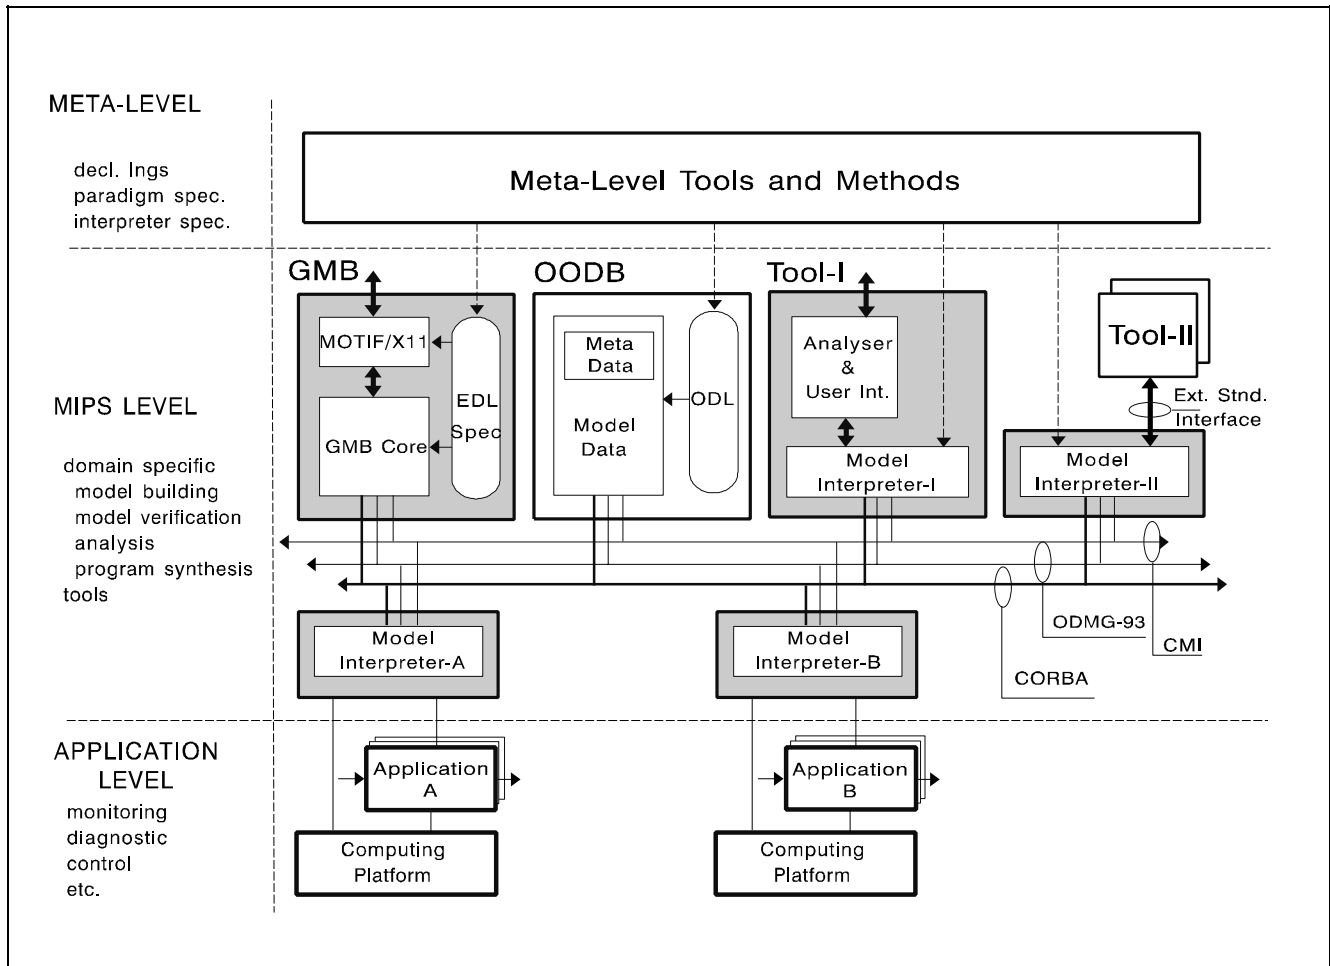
META-LEVEL

decl. lngs
paradigm spec.
interpreter spec.

Meta-Level Tools and Methods

GMB

OODB

Tool-I

MOTIF/X11

EDL Spec

GMB Core

Meta Data

Model Data

ODL

Analyser & User Int.

Model Interpreter-I

Tool-II

Ext. Stnd. Interface

Model Interpreter-II

MIPS LEVEL

domain specific
model building
model verification
analysis
program synthesis
tools

Model Interpreter-A

Model Interpreter-B

ODMG-93

CMI

CORBA

APPLICATION LEVEL

monitoring
diagnostic
control
etc.

Application A

Application B

Computing Platform

Computing Platform